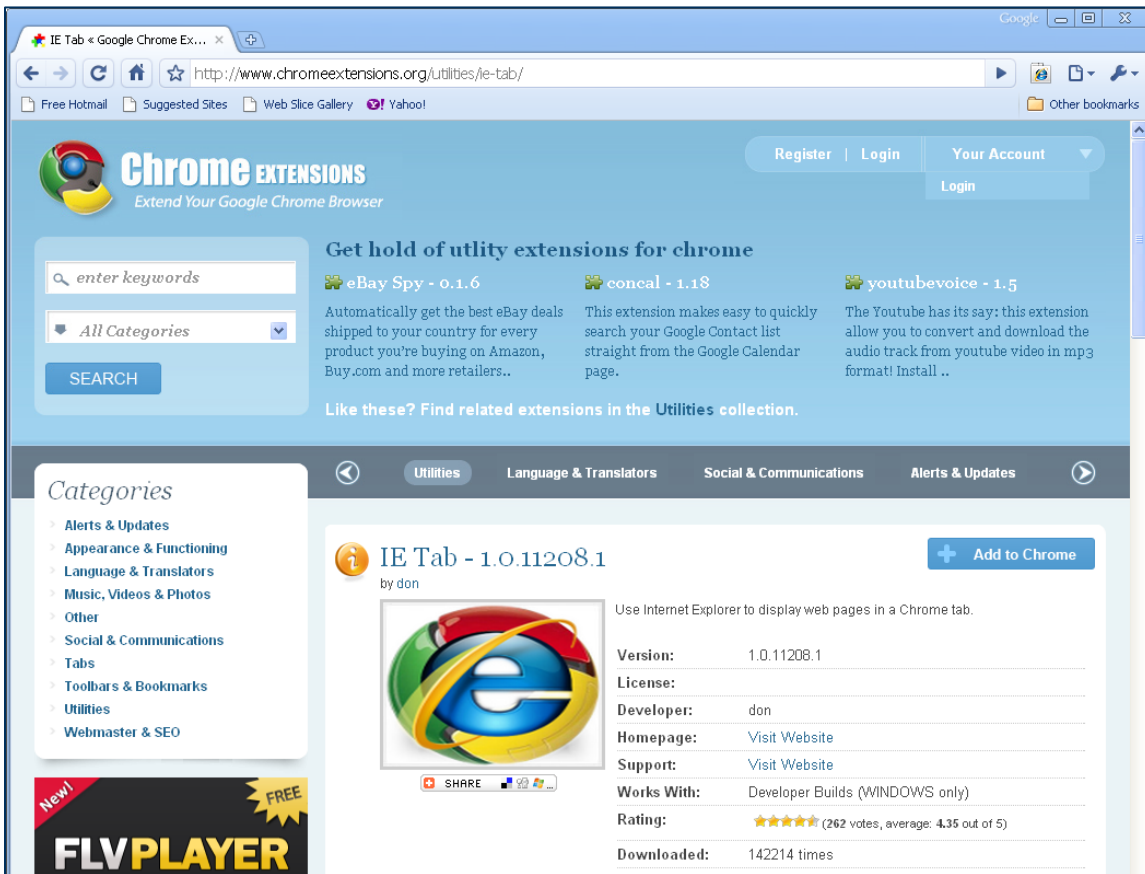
IE Tab « Google Chrome Ex... ×

Google

http://www.chromeextensions.org/utilities/ie-tab/

Free Hotmail Suggested Sites Web Slice Gallery Yahoo!

Other bookmarks

Chrome EXTENSIONS
Extend Your Google Chrome Browser

Register | Login
Your Account
Login

enter keywords
All Categories
SEARCH

Get hold of utlity extensions for chrome

eBay Spy - 0.1.6
Automatically get the best eBay deals shipped to your country for every product you're buying on Amazon, Buy.com and more retailers..

concal - 1.18
This extension makes easy to quickly search your Google Contact list straight from the Google Calendar page.

youtubevoice - 1.5
The Youtube has its say: this extension allow you to convert and download the audio track from youtube video in mp3 format! Install ..

Like these? Find related extensions in the Utilities collection.

Utilities Language & Translators Social & Communications Alerts & Updates

Categories
Alerts & Updates
Appearance & Functioning
Language & Translators
Music, Videos & Photos
Other
Social & Communications
Tabs
Toolbars & Bookmarks
Utilities
Webmaster & SEO

New!
FREE
FLVPLAYER

IE Tab - 1.0.11208.1
by don

Add to Chrome

Use Internet Explorer to display web pages in a Chrome tab.

SHARE

| | |
|---|---|
| Version: | 1.0.11208.1 |
| License: | |
| Developer: | don |
| Homepage: | Visit Website |
| Support: | Visit Website |
| Works With: | Developer Builds (WINDOWS only) |
| Rating: | (262 votes, average: 4.35 out of 5) |
| Downloaded: | 142214 times |